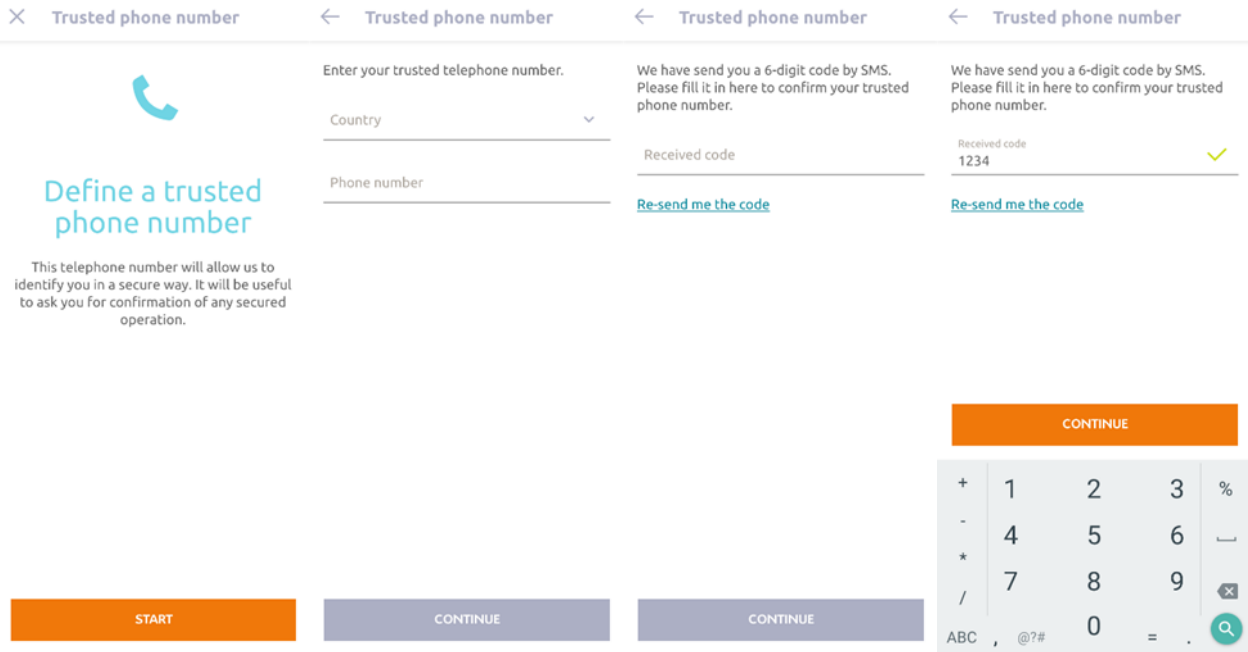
Trusted phone number

Define a trusted phone number

This telephone number will allow us to identify you in a secure way. It will be useful to ask you for confirmation of any secured operation.

START

Trusted phone number

Enter your trusted telephone number.

Country

Phone number

CONTINUE

Trusted phone number

We have send you a 6-digit code by SMS. Please fill it in here to confirm your trusted phone number.

Received code

Re-send me the code

CONTINUE

Trusted phone number

We have send you a 6-digit code by SMS. Please fill it in here to confirm your trusted phone number.

Received code
1234

Re-send me the code

CONTINUE

+ 1 2 3 %
- 4 5 6
* 7 8 9
/
ABC , @?# 0 = .